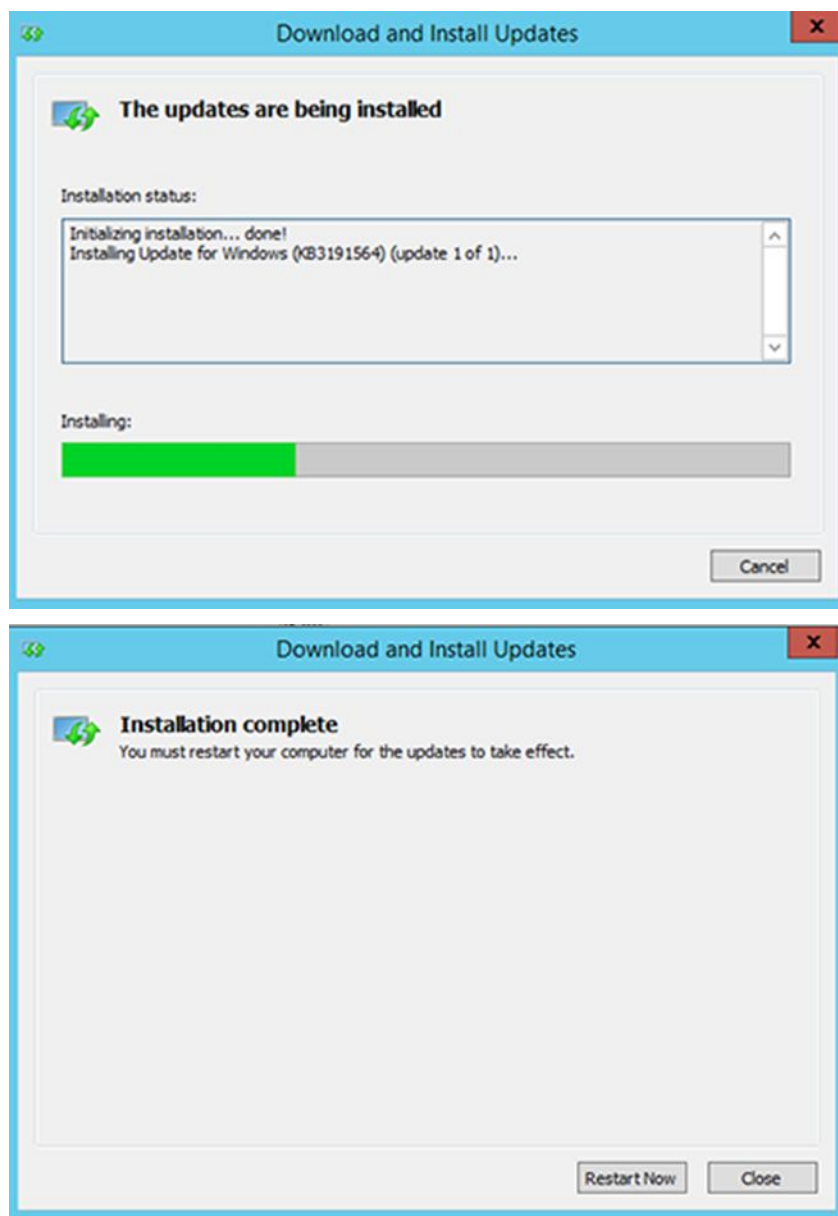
Download and Install Updates

x

The updates are being installed

Installation status:

Initializing installation... done!
Installing Update for Windows (KB3191564) (update 1 of 1)...

Installing:

Cancel

Download and Install Updates

x

Installation complete
You must restart your computer for the updates to take effect.

Restart Now

Close